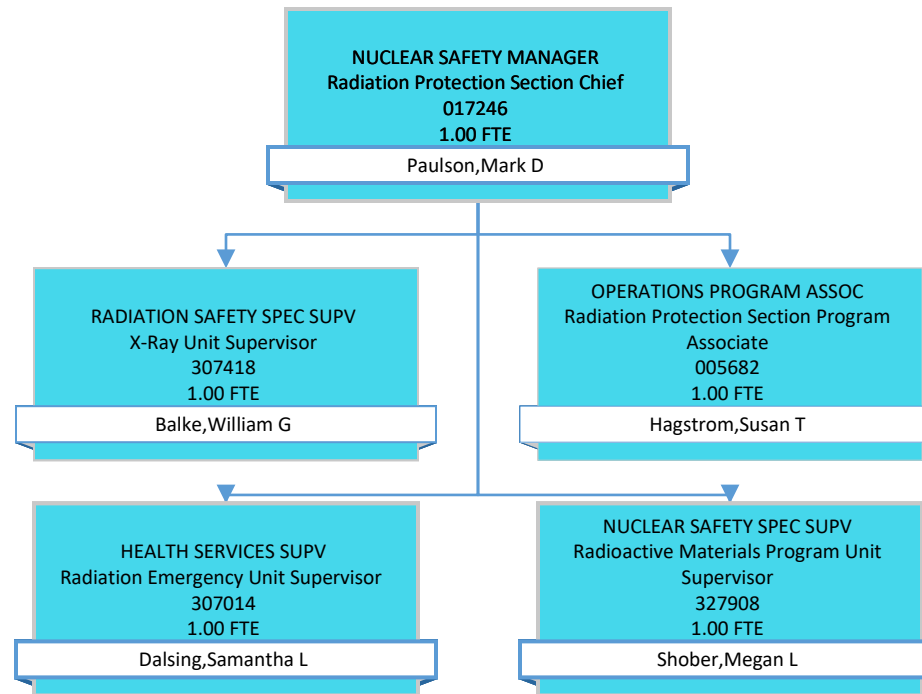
NUCLEAR SAFETY MANAGER
Radiation Protection Section Chief
017246
1.00 FTE
Paulson,Mark D

RADIATION SAFETY SPEC SUPV
X-Ray Unit Supervisor
307418
1.00 FTE
Balke,William G

OPERATIONS PROGRAM ASSOC
Radiation Protection Section Program Associate
005682
1.00 FTE
Hagstrom,Susan T

HEALTH SERVICES SUPV
Radiation Emergency Unit Supervisor
307014
1.00 FTE
Dalsing,Samantha L

NUCLEAR SAFETY SPEC SUPV
Radioactive Materials Program Unit Supervisor
327908
1.00 FTE
Shober,Megan L